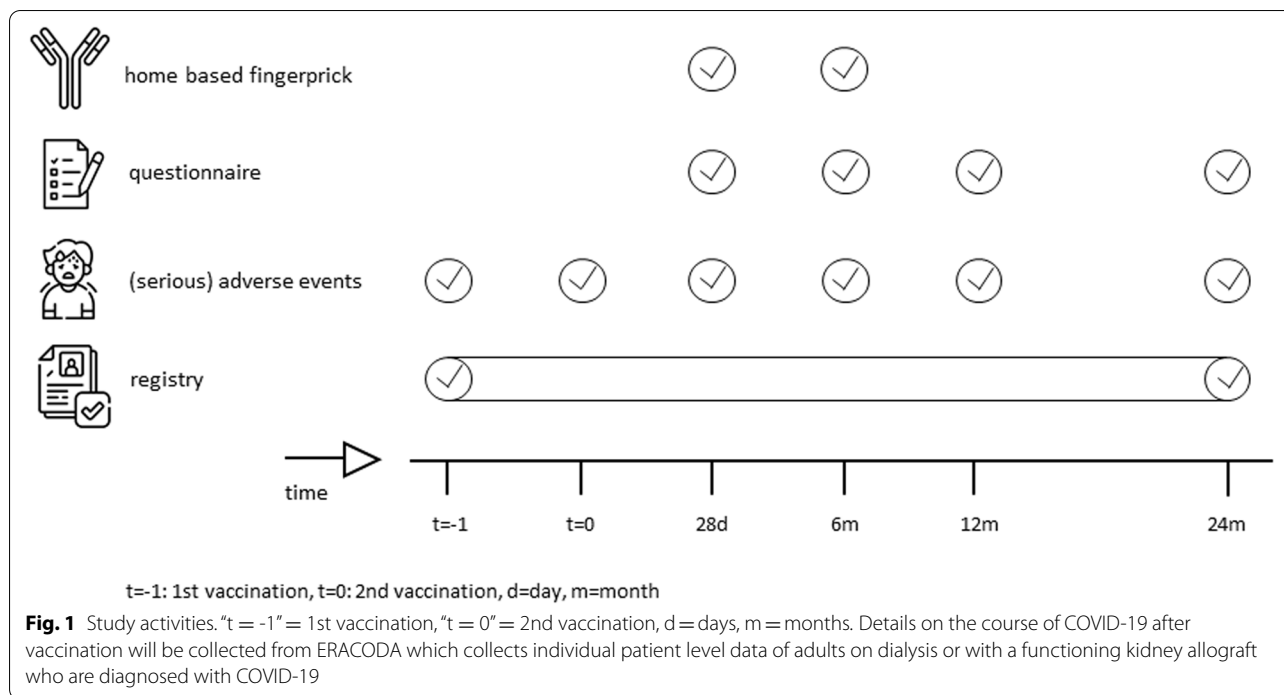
home based fingerprick

questionnaire

(serious) adverse events

registry

time

t=-1

t=0

28d

6m

12m

24m

t=-1: 1st vaccination, t=0: 2nd vaccination, d=day, m=month

**Fig. 1** Study activities. "t = -1" = 1st vaccination, "t = 0" = 2nd vaccination, d = days, m = months. Details on the course of COVID-19 after vaccination will be collected from ERACODA which collects individual patient level data of adults on dialysis or with a functioning kidney allograft who are diagnosed with COVID-19